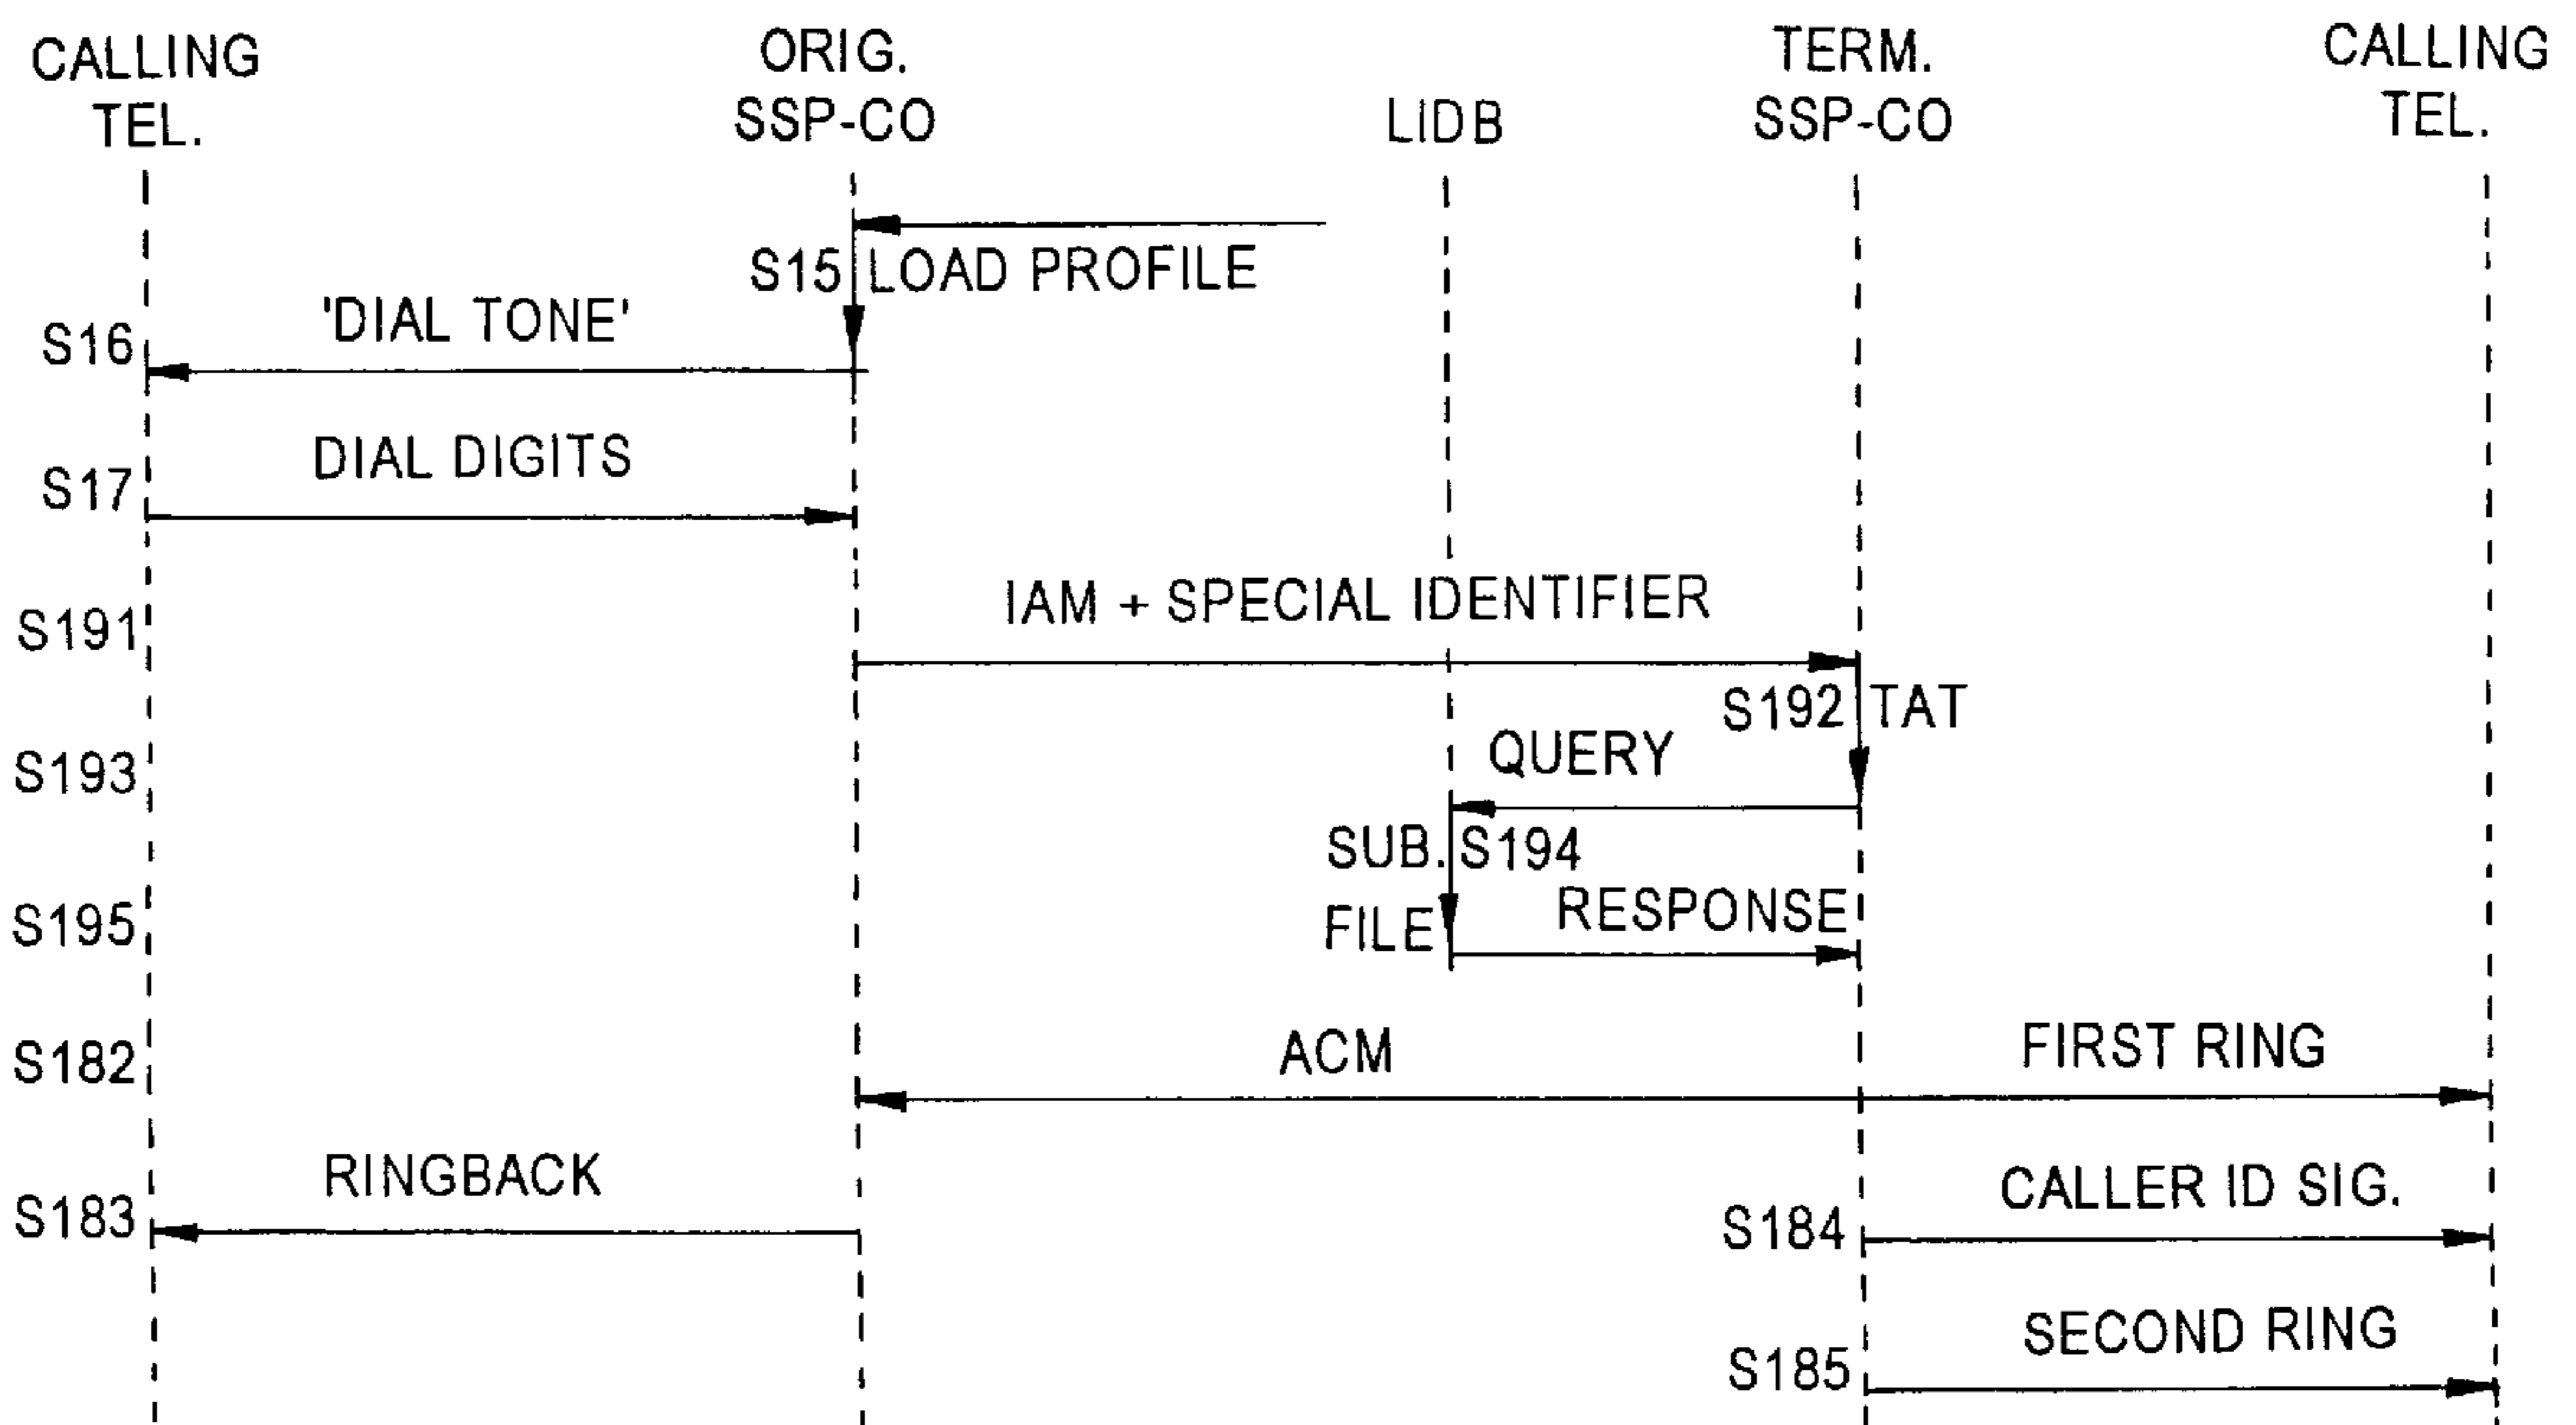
CALLING TEL.
ORIG. SSP-CO
LIDB
TERM. SSP-CO
CALLING TEL.

S15 LOAD PROFILE
S16 'DIAL TONE'
S17 DIAL DIGITS
S191 IAM + SPECIAL IDENTIFIER
S192 TAT
S193 QUERY
SUB. FILE S194
S195 RESPONSE
S182 ACM
FIRST RING
S183 RINGBACK
S184 CALLER ID SIG.
S185 SECOND RING